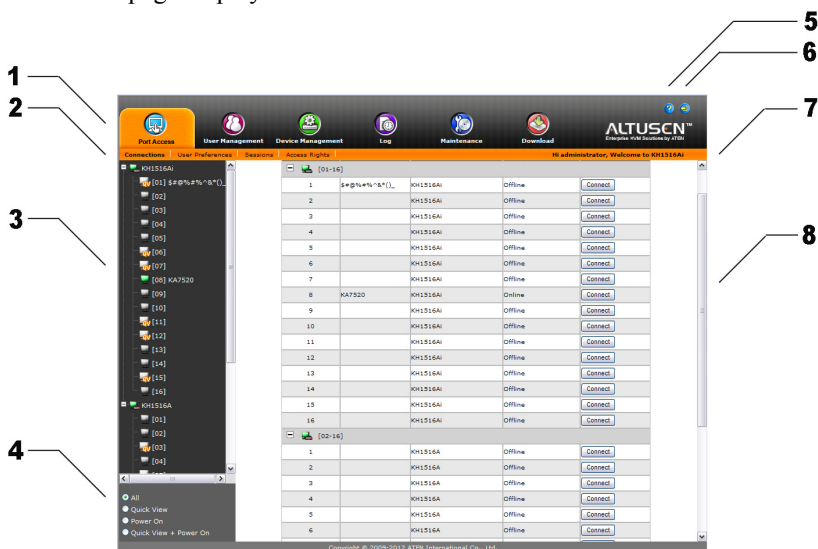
1
2
3
4
5
6
7
8

Port Access
User Management
Device Management
Log
Maintenance
Download
ALTUSEN
Enterprise KVM Solutions by ATEN

Connections | User Preferences | Sessions | Access Rights
Hi administrator, Welcome to KH1516Ai

KH1516Ai
[01] $#@%#%^&*()_
[02]
[03]
[04]
[05]
[06]
[07]
[08] KA7520
[09]
[10]
[11]
[12]
[13]
[14]
[15]
[16]
KH1516A
[01]
[02]
[03]
[04]

All
Quick View
Power On
Quick View + Power On

[01-16]

| | | | | |
|---|---|---|---|---|
| 1 | $#@%#%^&*()_ | KH1516Ai | Offline | Connect |
| 2 | | KH1516Ai | Offline | Connect |
| 3 | | KH1516Ai | Offline | Connect |
| 4 | | KH1516Ai | Offline | Connect |
| 5 | | KH1516Ai | Offline | Connect |
| 6 | | KH1516Ai | Offline | Connect |
| 7 | | KH1516Ai | Offline | Connect |
| 8 | KA7520 | KH1516Ai | Online | Connect |
| 9 | | KH1516Ai | Offline | Connect |
| 10 | | KH1516Ai | Offline | Connect |
| 11 | | KH1516Ai | Offline | Connect |
| 12 | | KH1516Ai | Offline | Connect |
| 13 | | KH1516Ai | Offline | Connect |
| 14 | | KH1516Ai | Offline | Connect |
| 15 | | KH1516Ai | Offline | Connect |
| 16 | | KH1516Ai | Offline | Connect |

[02-16]

| | | | | |
|---|---|---|---|---|
| 1 | | KH1516A | Offline | Connect |
| 2 | | KH1516A | Offline | Connect |
| 3 | | KH1516A | Offline | Connect |
| 4 | | KH1516A | Offline | Connect |
| 5 | | KH1516A | Offline | Connect |
| 6 | | KH1516A | Offline | Connect |

Copyright © 2009-2012 ATEN International Co., Ltd.